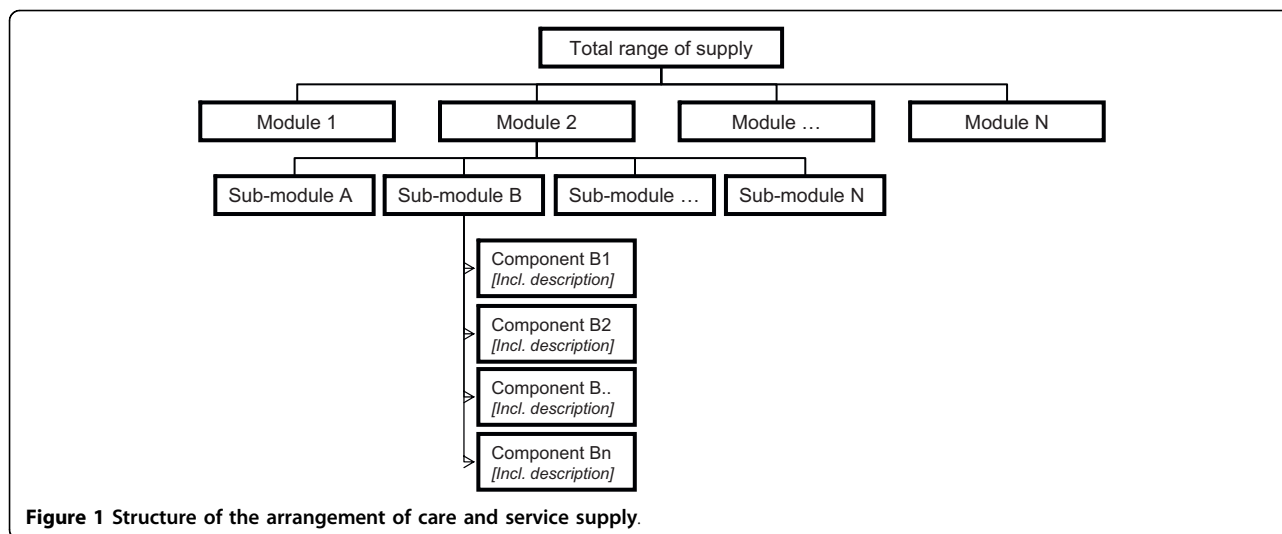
Total range of supply

Module 1

Module 2

Module …

Module N

Sub-module A

Sub-module B

Sub-module …

Sub-module N

Component B1
*[Incl. description]*

Component B2
*[Incl. description]*

Component B..
*[Incl. description]*

Component Bn
*[Incl. description]*

**Figure 1 Structure of the arrangement of care and service supply**.